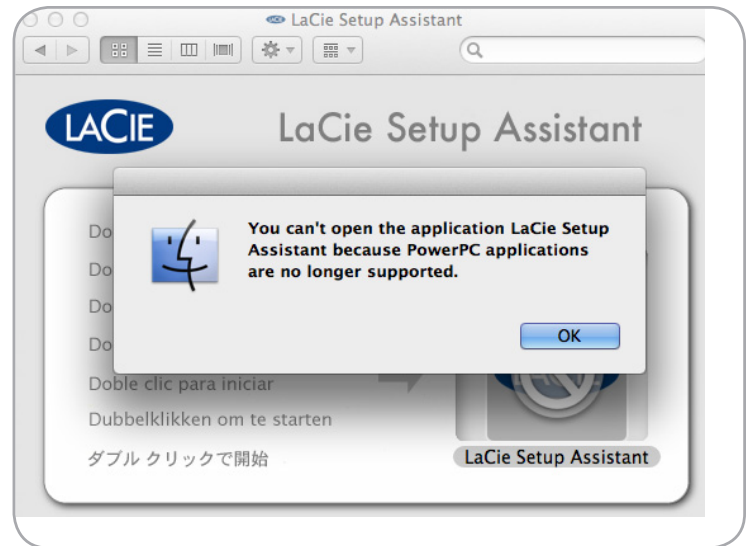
LaCie Setup Assistant

LACIE

LaCie Setup Assistant

Do

Do

Do

Do

Doble clic para iniciar

Dubbelklikken om te starten

ダブル クリックで開始

You can't open the application LaCie Setup Assistant because PowerPC applications are no longer supported.

OK

LaCie Setup Assistant